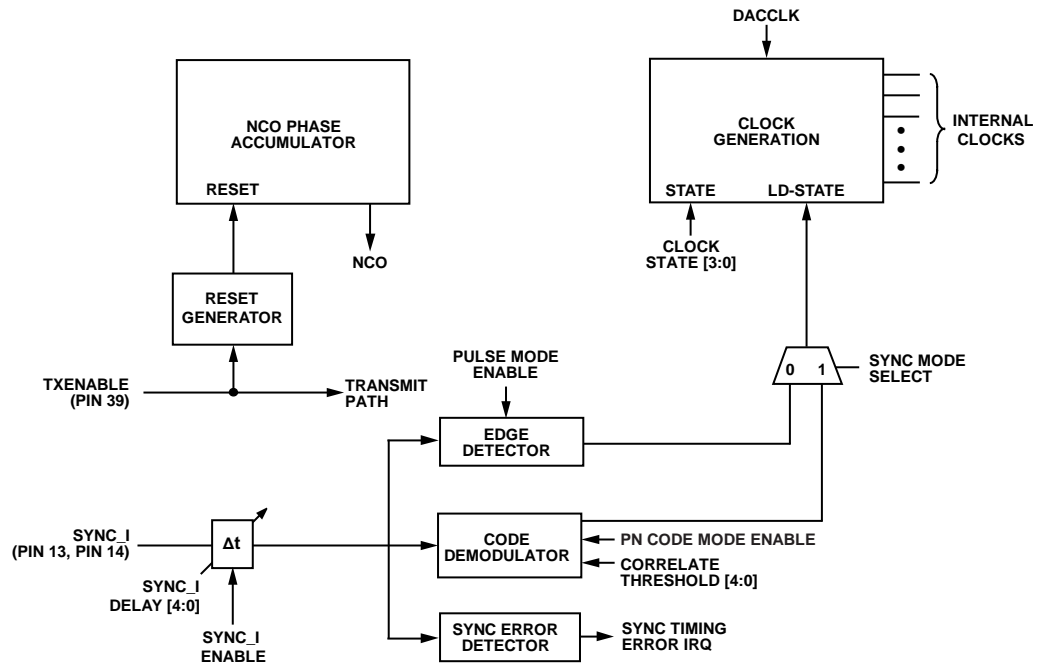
DACCLK

NCO PHASE ACCUMULATOR

RESET

NCO

CLOCK GENERATION

STATE

LD-STATE

INTERNAL CLOCKS

CLOCK STATE [3:0]

RESET GENERATOR

TXENABLE (PIN 39)

TRANSMIT PATH

PULSE MODE ENABLE

0

1

SYNC MODE SELECT

EDGE DETECTOR

SYNC_I (PIN 13, PIN 14)

Δt

SYNC_I DELAY [4:0]

SYNC_I ENABLE

CODE DEMODULATOR

PN CODE MODE ENABLE

CORRELATE THRESHOLD [4:0]

SYNC ERROR DETECTOR

SYNC TIMING ERROR IRQ